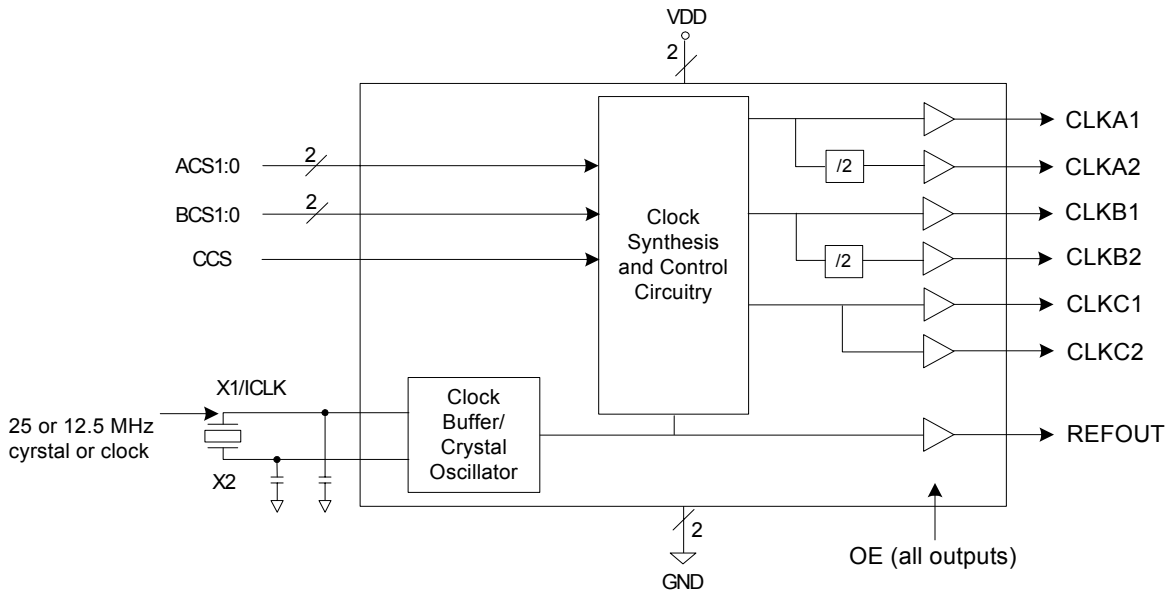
VDD
2
ACS1:0
2
BCS1:0
2
CCS
Clock Synthesis and Control Circuitry
/2
/2
CLKA1
CLKA2
CLKB1
CLKB2
CLKC1
CLKC2
X1/ICLK
25 or 12.5 MHz cyrstal or clock
X2
Clock Buffer/ Crystal Oscillator
REFOUT
2
GND
OE (all outputs)